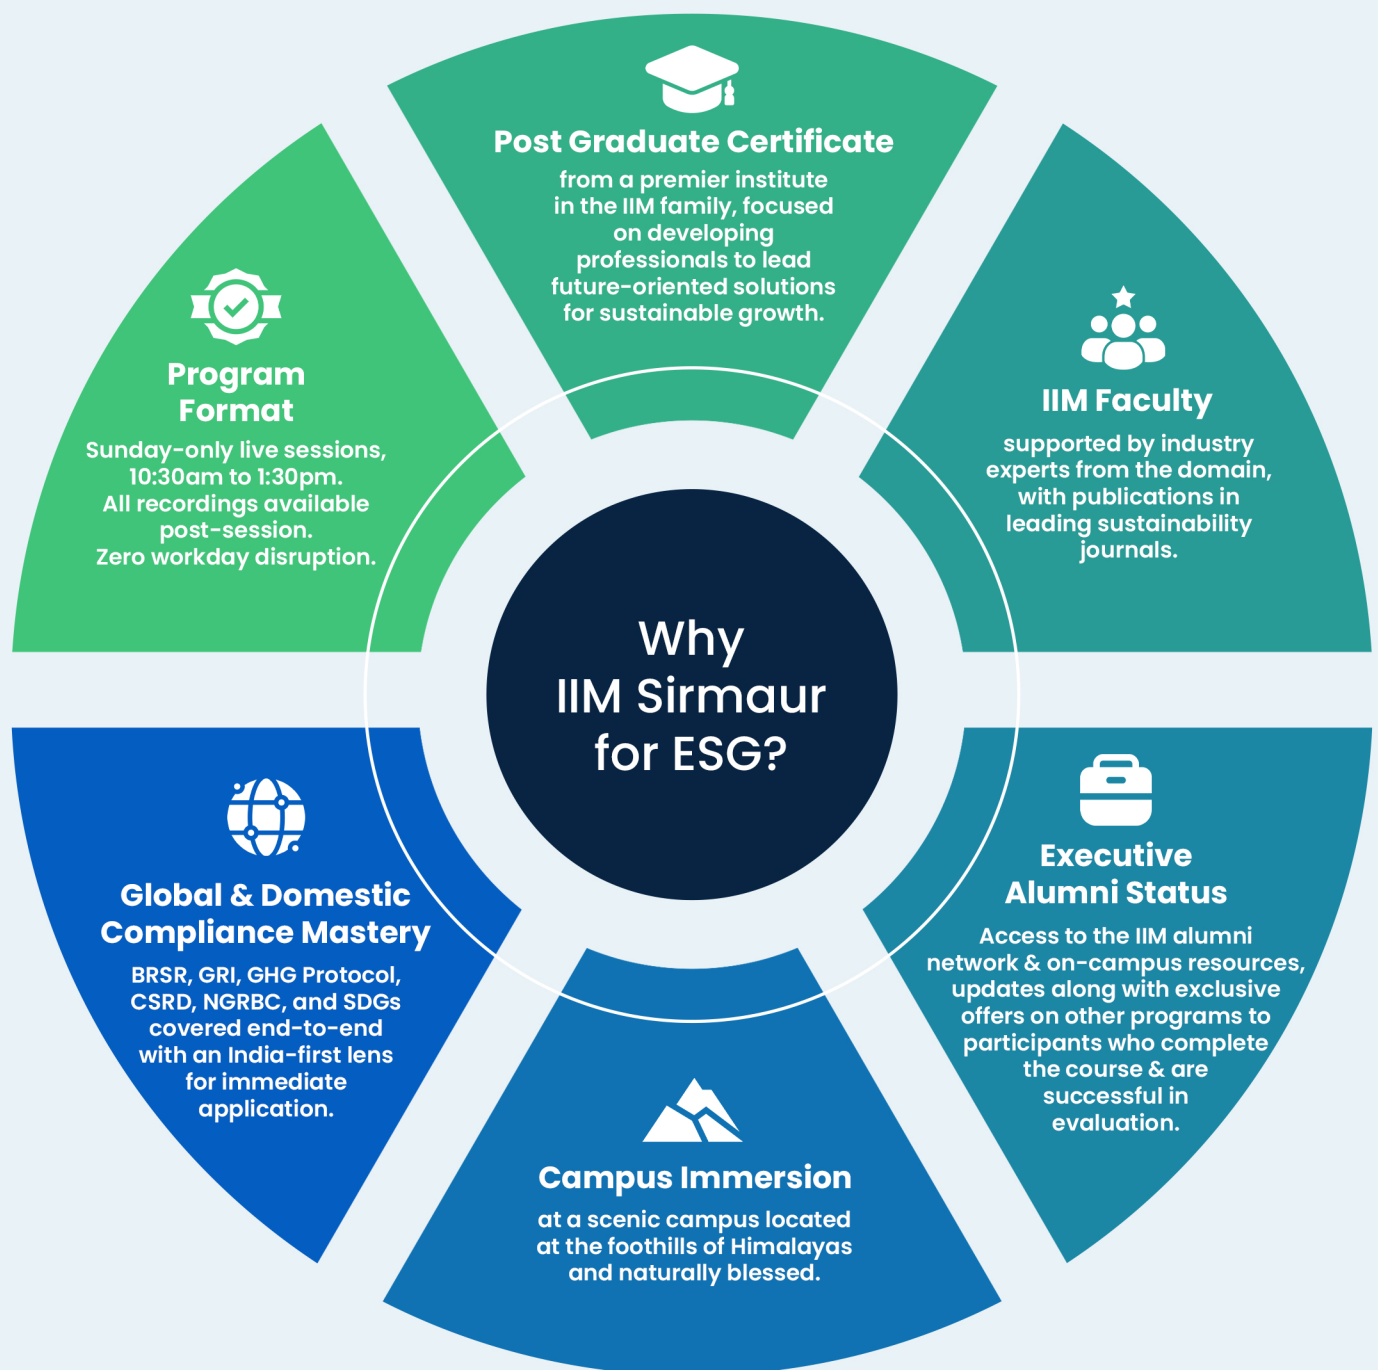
Post Graduate Certificate
from a premier institute in the IIM family, focused on developing professionals to lead future-oriented solutions for sustainable growth.

IIM Faculty
supported by industry experts from the domain, with publications in leading sustainability journals.

Executive Alumni Status
Access to the IIM alumni network & on-campus resources, updates along with exclusive offers on other programs to participants who complete the course & are successful in evaluation.

Campus Immersion
at a scenic campus located at the foothills of Himalayas and naturally blessed.

Global & Domestic Compliance Mastery
BRSR, GRI, GHG Protocol, CSRD, NGRBC, and SDGs covered end-to-end with an India-first lens for immediate application.

Program Format
Sunday-only live sessions, 10:30am to 1:30pm. All recordings available post-session. Zero workday disruption.

Why IIM Sirmaur for ESG?